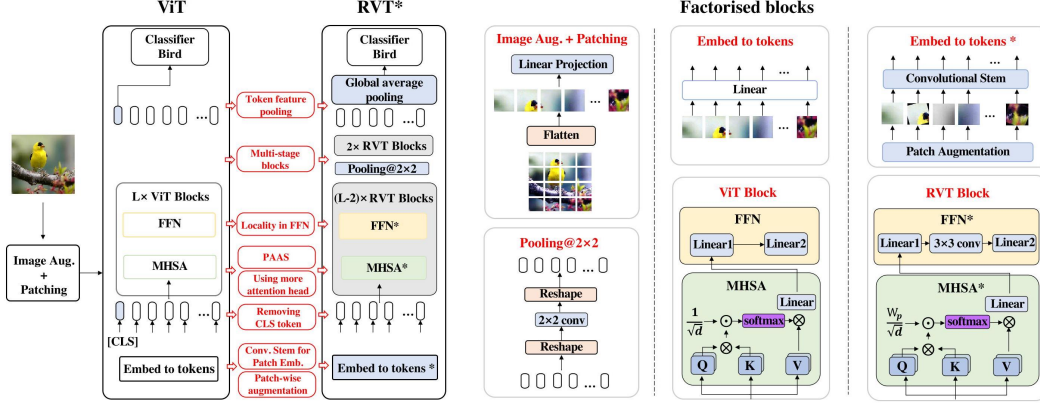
ViT

RVT*

Factorised blocks

Classifier Bird

Classifier Bird

Global average pooling

Token feature pooling

...

Multi-stage blocks

2× RVT Blocks

Pooling@2×2

L× ViT Blocks

(L-2)× RVT Blocks

FFN

Locality in FFN

FFN*

PAAS

MHSA

Using more attention head

MHSA*

Image Aug. + Patching

Removing CLS token

...

[CLS]

Conv. Stem for Patch Emb.

Embed to tokens

Patch-wise augmentation

Embed to tokens *

Image Aug. + Patching

Linear Projection

...

Flatten

Pooling@2×2

...

Reshape

2×2 conv

Reshape

...

Embed to tokens

...

Linear

...

ViT Block

FFN

Linear1

Linear2

MHSA

Linear

$\frac{1}{\sqrt{d}}$

softmax

Q

K

V

Embed to tokens *

Convolutional Stem

...

Patch Augmentation

RVT Block

FFN*

Linear1

3×3 conv

Linear2

MHSA*

Linear

$\frac{W_p}{\sqrt{d}}$

softmax

Q

K

V